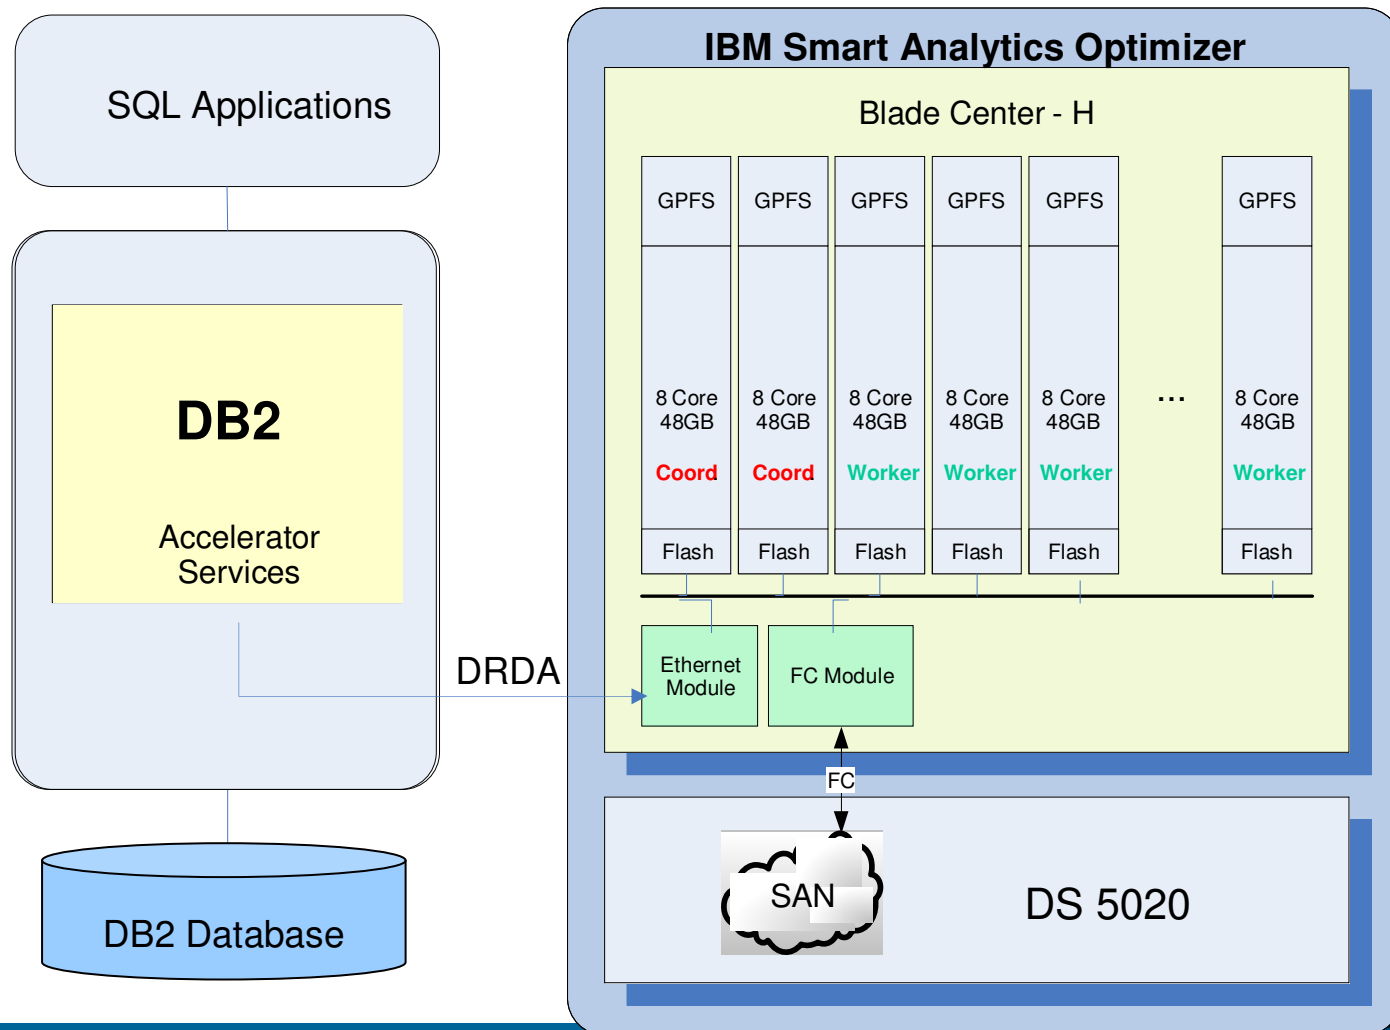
SQL Applications

DB2

Accelerator Services

DB2 Database

DRDA

IBM Smart Analytics Optimizer

Blade Center - H

GPFS
8 Core
48GB
Coord
Flash

GPFS
8 Core
48GB
Coord
Flash

GPFS
8 Core
48GB
Worker
Flash

GPFS
8 Core
48GB
Worker
Flash

GPFS
8 Core
48GB
Worker
Flash

...

GPFS
8 Core
48GB
Worker
Flash

Ethernet Module

FC Module

FC

SAN

DS 5020